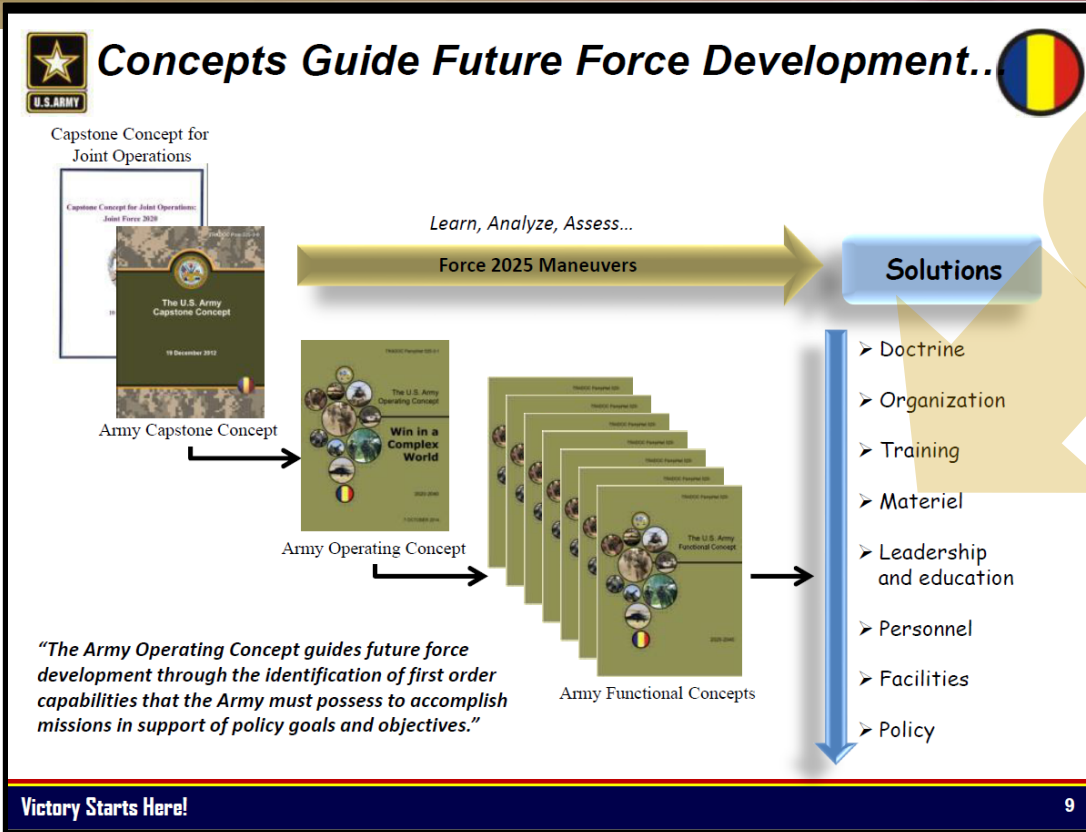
U.S. ARMY

Concepts Guide Future Force Development…

Capstone Concept for Joint Operations

Capstone Concept for Joint Operations: Joint Force 2020

The U.S. Army Capstone Concept

19 December 2012

Army Capstone Concept

Learn, Analyze, Assess…

Force 2025 Maneuvers

Solutions

The U.S. Army Operating Concept

Win in a Complex World

2020-2040

Army Operating Concept

The U.S. Army Functional Concept

2020-2040

Army Functional Concepts

➢ Doctrine

➢ Organization

➢ Training

➢ Materiel

➢ Leadership and education

➢ Personnel

➢ Facilities

➢ Policy

"The Army Operating Concept guides future force development through the identification of first order capabilities that the Army must possess to accomplish missions in support of policy goals and objectives."

Victory Starts Here!

9